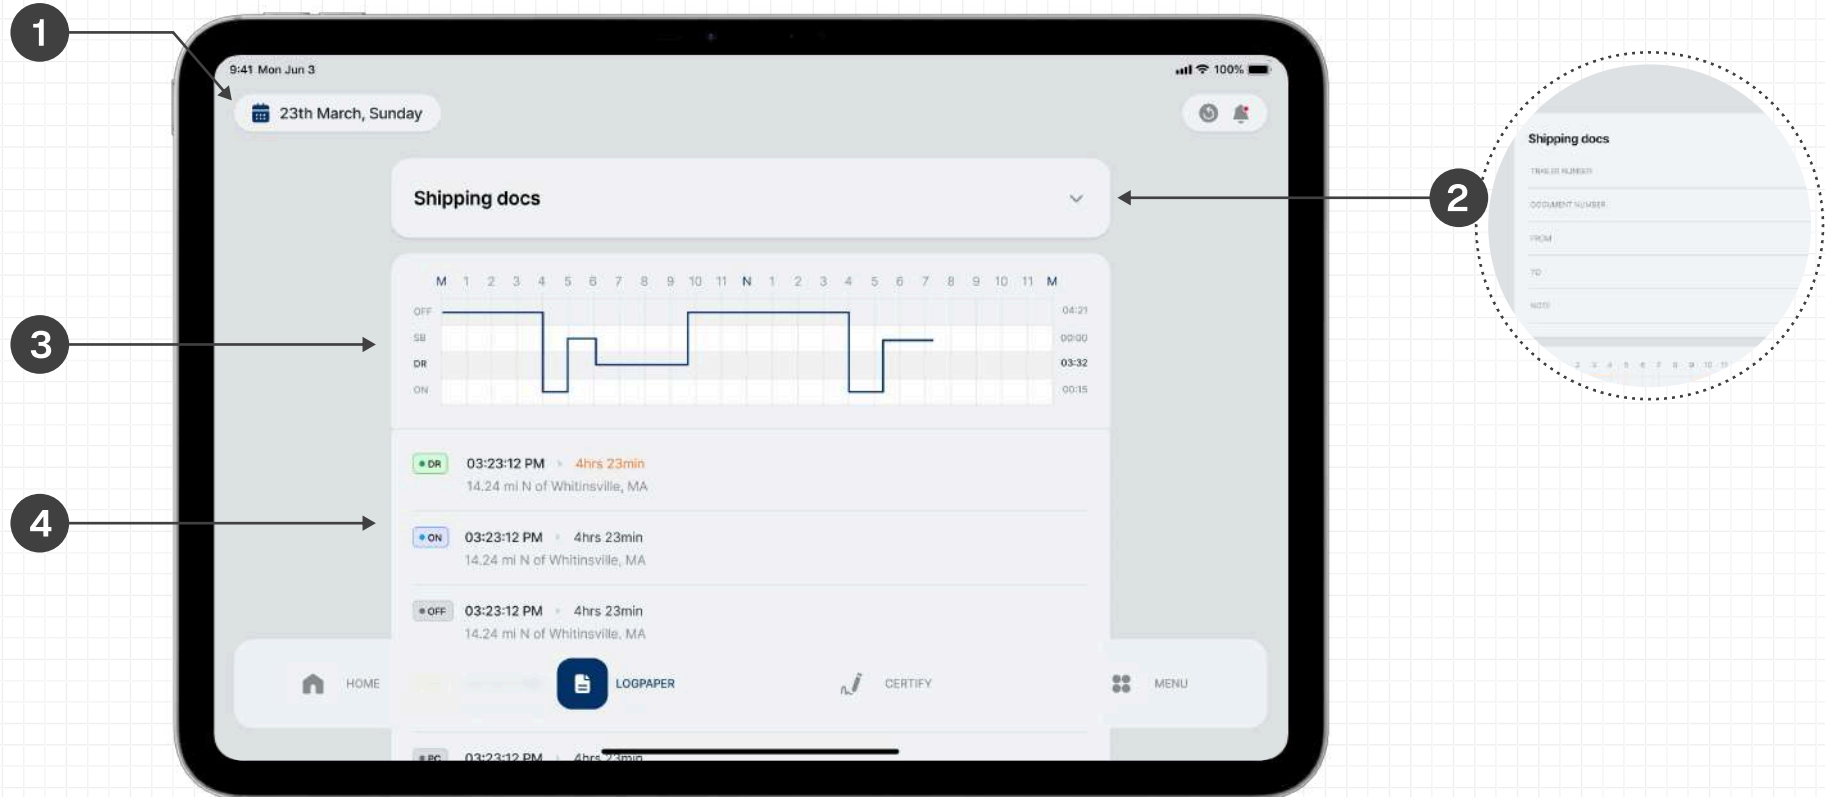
1

9:41 Mon Jun 3

100%

23th March, Sunday

Shipping docs

2

Shipping docs

TRAILER NUMBER

DOCUMENT NUMBER

FROM

TO

NOTE

3

M 1 2 3 4 5 6 7 8 9 10 11 N 1 2 3 4 5 6 7 8 9 10 11 M

OFF
SB
DR
ON

04:21
00:00
03:32
00:15

4

DR 03:23:12 PM • 4hrs 23min
14.24 mi N of Whitinsville, MA

ON 03:23:12 PM • 4hrs 23min
14.24 mi N of Whitinsville, MA

OFF 03:23:12 PM • 4hrs 23min
14.24 mi N of Whitinsville, MA

HOME

LOGPAPER

CERTIFY

MENU

PC 03:23:12 PM • 4hrs 23min